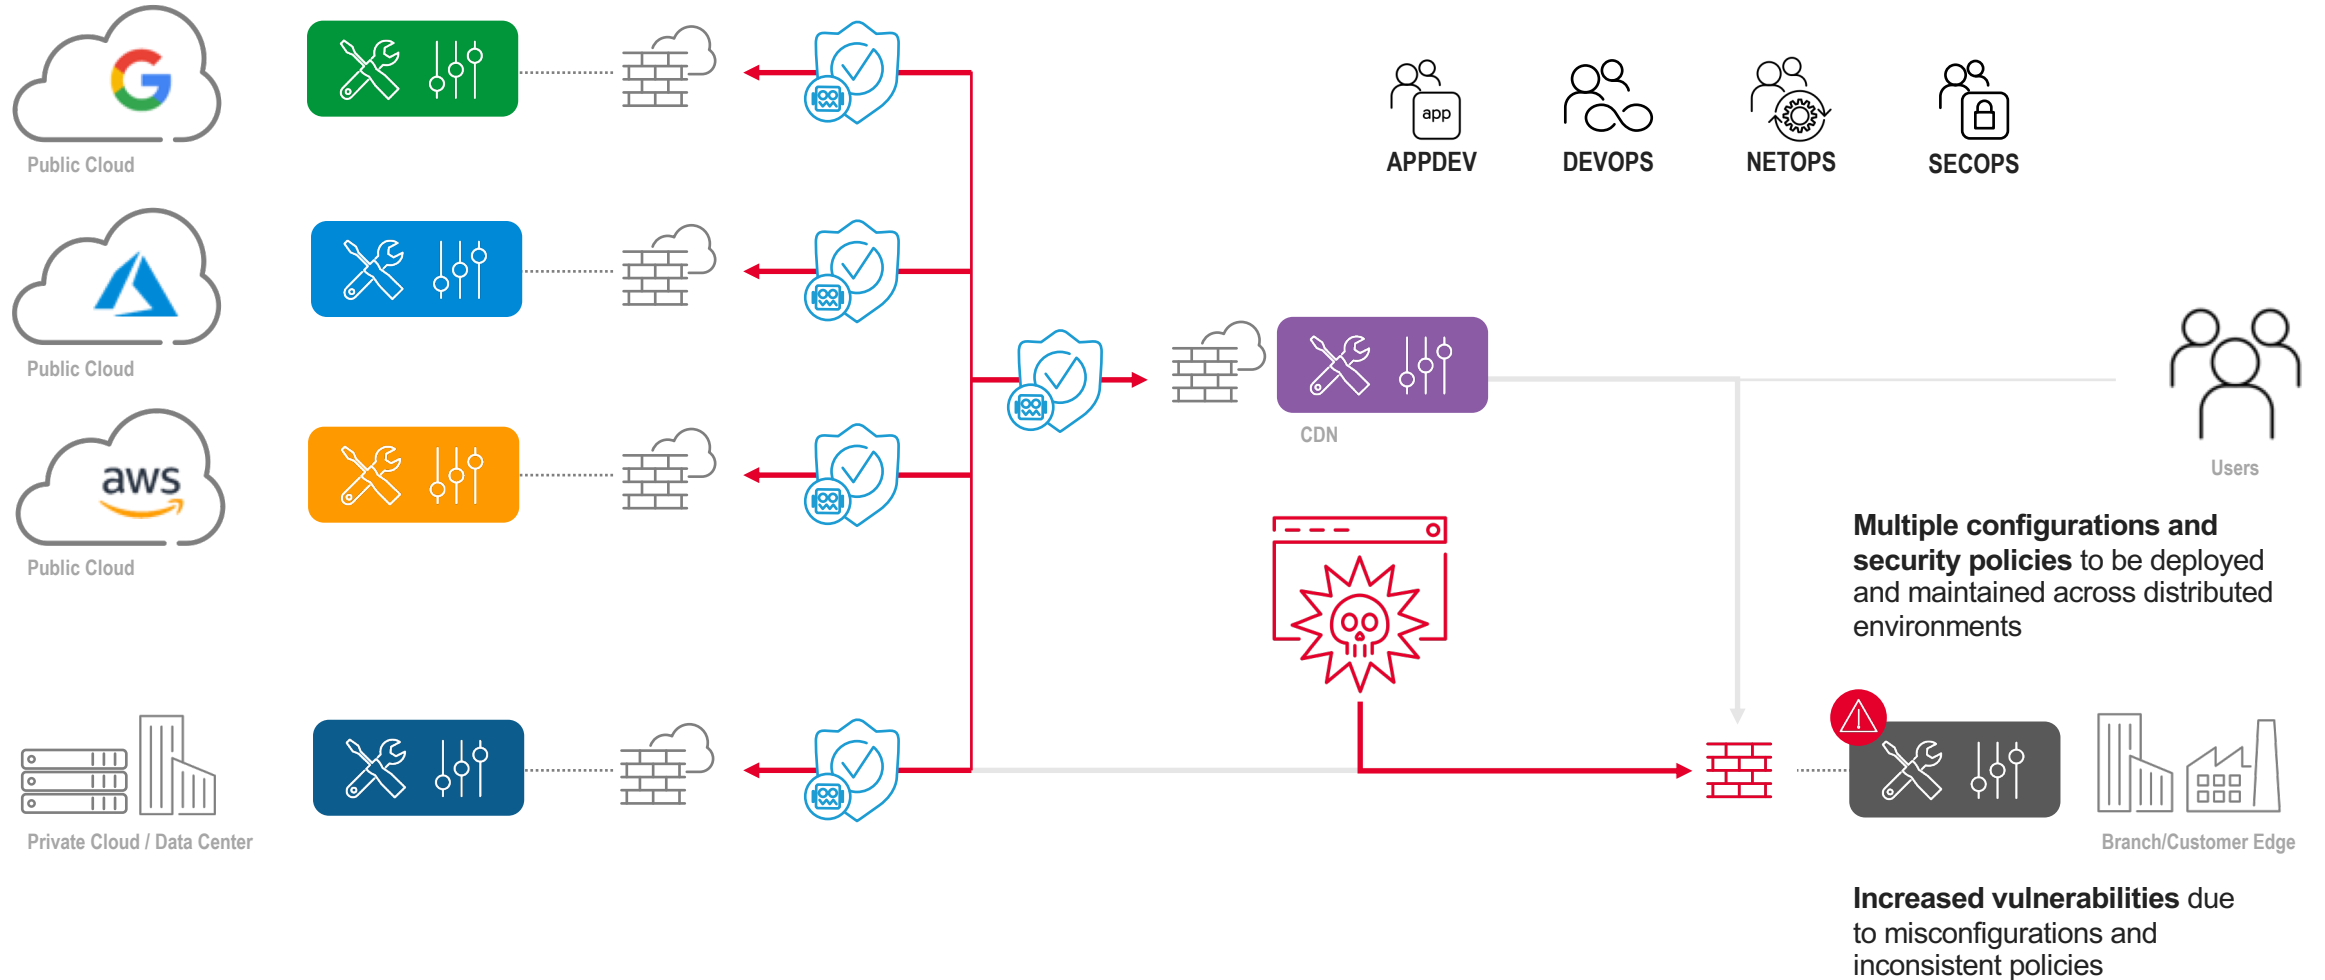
Public Cloud

Public Cloud

aws

Public Cloud

Private Cloud / Data Center

app

APPDEV

DEVOPS

NETOPS

SECOPS

CDN

Users

Multiple configurations and security policies to be deployed and maintained across distributed environments

Branch/Customer Edge

Increased vulnerabilities due to misconfigurations and inconsistent policies